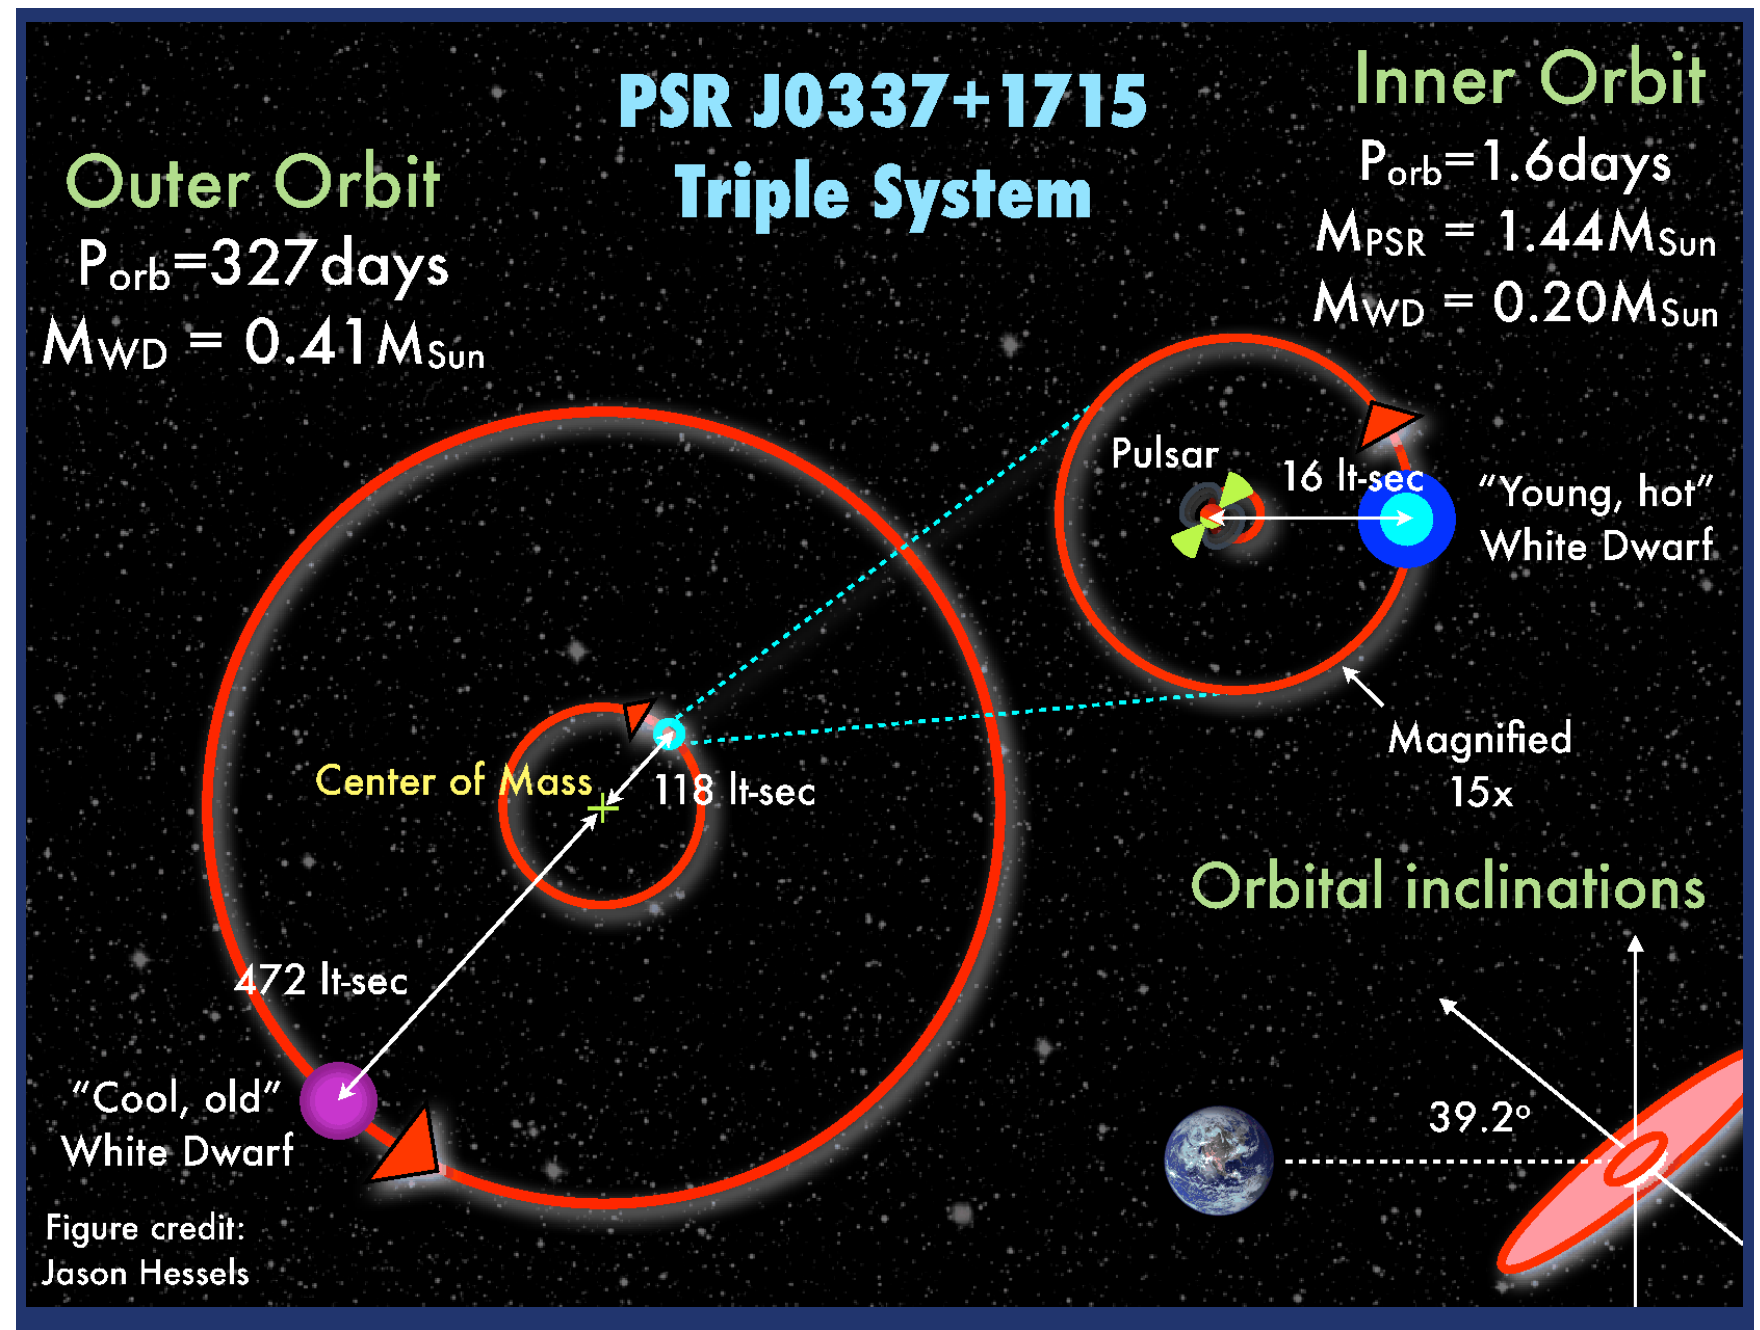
PSR J0337+1715
Triple System

Outer Orbit
$P_{orb}$=327days
$M_{WD}$ = 0.41$M_{Sun}$

Inner Orbit
$P_{orb}$=1.6days
$M_{PSR}$ = 1.44$M_{Sun}$
$M_{WD}$ = 0.20$M_{Sun}$

Pulsar
16 lt-sec
"Young, hot" White Dwarf

Magnified 15x

Center of Mass
118 lt-sec

Orbital inclinations

472 lt-sec

39.2°

"Cool, old" White Dwarf

Figure credit:
Jason Hessels